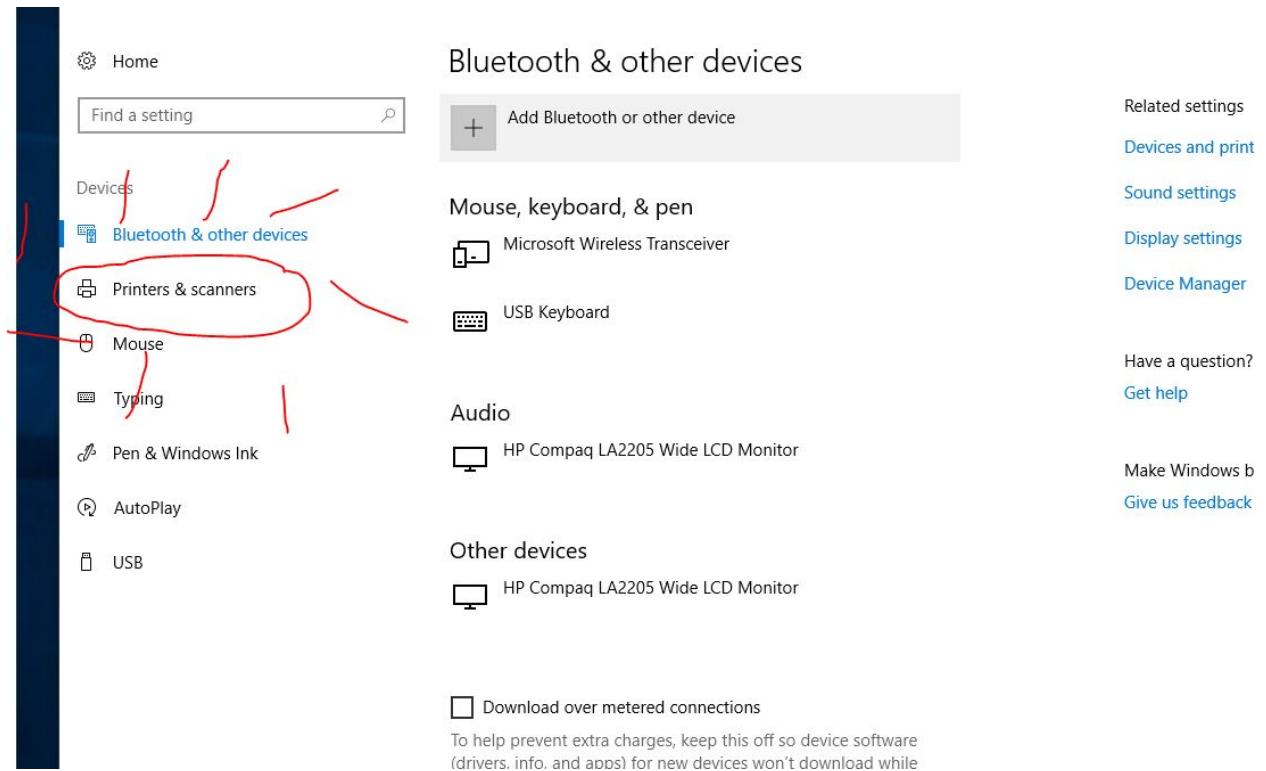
Home

Find a setting

Devices

Bluetooth & other devices

Printers & scanners

Mouse

Typing

Pen & Windows Ink

AutoPlay

USB

Bluetooth & other devices

Add Bluetooth or other device

Mouse, keyboard, & pen

Microsoft Wireless Transceiver

USB Keyboard

Audio

HP Compaq LA2205 Wide LCD Monitor

Other devices

HP Compaq LA2205 Wide LCD Monitor

Download over metered connections

To help prevent extra charges, keep this off so device software (drivers, info, and apps) for new devices won't download while

Related settings

Devices and print

Sound settings

Display settings

Device Manager

Have a question?

Get help

Make Windows b

Give us feedback